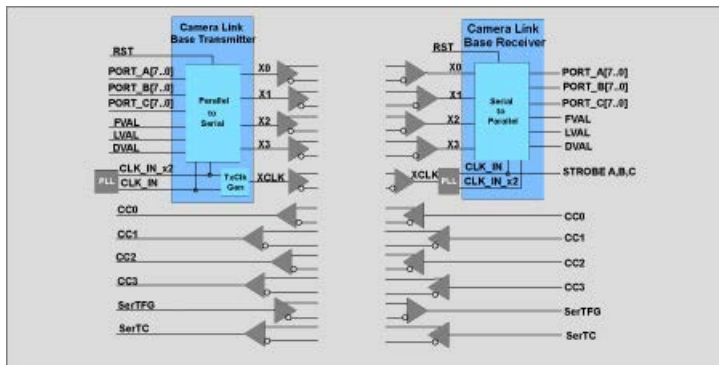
Camera Link Base Transmitter

RST
PORT_A[7..0]
PORT_B[7..0]
PORT_C[7..0]
FVAL
LVAL
DVAL
CLK_IN_x2
PLL
CLK_IN

Parallel to Serial

TxClk Gen

X0
X1
X2
X3
XCLK

Camera Link Base Receiver

RST
X0
X1
X2
X3
XCLK
PLL

Serial to Parallel

CLK_IN
CLK_IN_x2

PORT_A[7..0]
PORT_B[7..0]
PORT_C[7..0]
FVAL
LVAL
DVAL
STROBE A,B,C

CC0
CC1
CC2
CC3
SerTFG
SerTC

CC0
CC1
CC2
CC3
SerTFG
SerTC